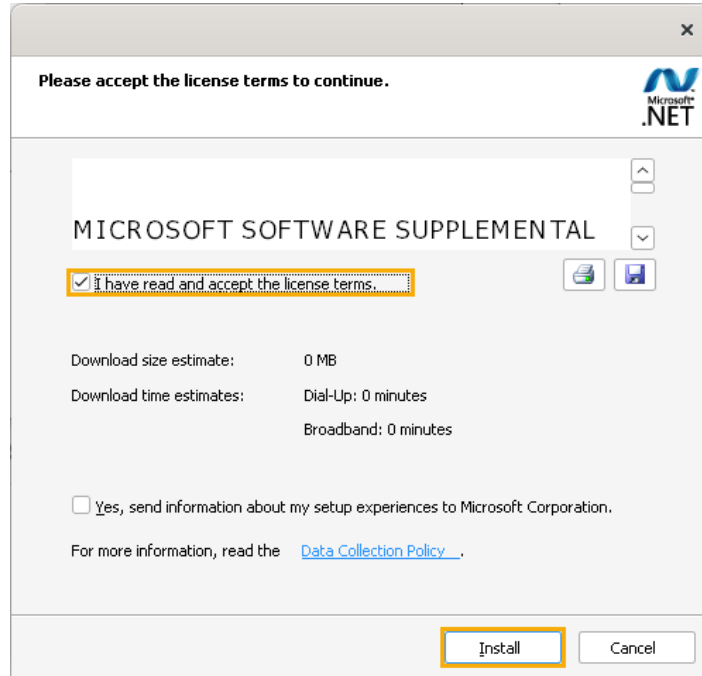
×

Please accept the license terms to continue.

Microsoft® .NET

MICROSOFT SOFTWARE SUPPLEMENTAL

☑ I have read and accept the license terms.

Download size estimate: 0 MB

Download time estimates: Dial-Up: 0 minutes

Broadband: 0 minutes

☐ Yes, send information about my setup experiences to Microsoft Corporation.

For more information, read the Data Collection Policy .

Install Cancel